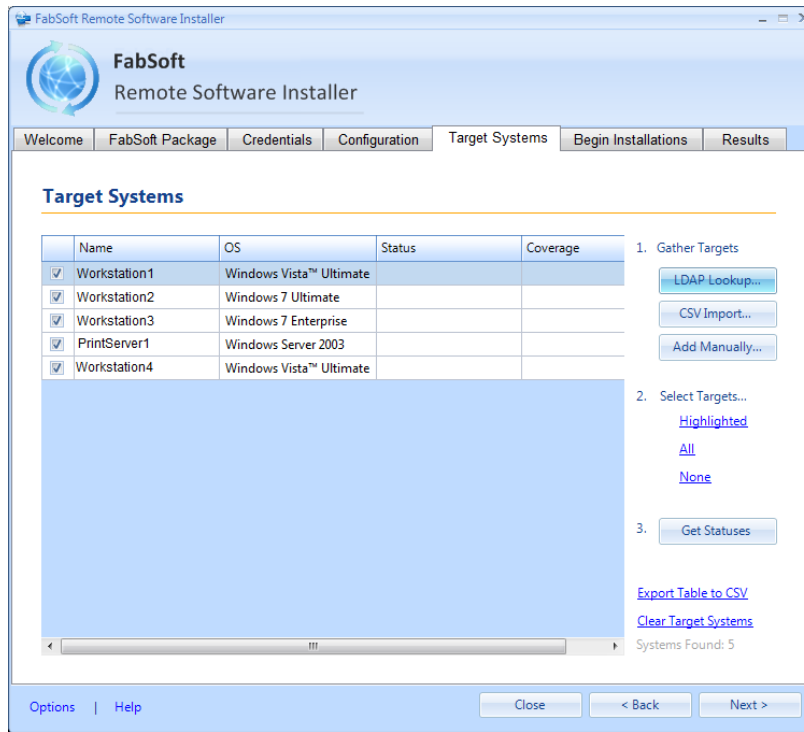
FabSoft Remote Software Installer

FabSoft
Remote Software Installer

Welcome | FabSoft Package | Credentials | Configuration | Target Systems | Begin Installations | Results

Target Systems

| | Name | OS | Status | Coverage |
|---|---|---|---|---|
| ☑ | Workstation1 | Windows Vista™ Ultimate | | |
| ☑ | Workstation2 | Windows 7 Ultimate | | |
| ☑ | Workstation3 | Windows 7 Enterprise | | |
| ☑ | PrintServer1 | Windows Server 2003 | | |
| ☑ | Workstation4 | Windows Vista™ Ultimate | | |

1. Gather Targets
LDAP Lookup...
CSV Import...
Add Manually...

2. Select Targets...
Highlighted
All
None

3. Get Statuses

Export Table to CSV
Clear Target Systems
Systems Found: 5

Options | Help
Close
< Back
Next >